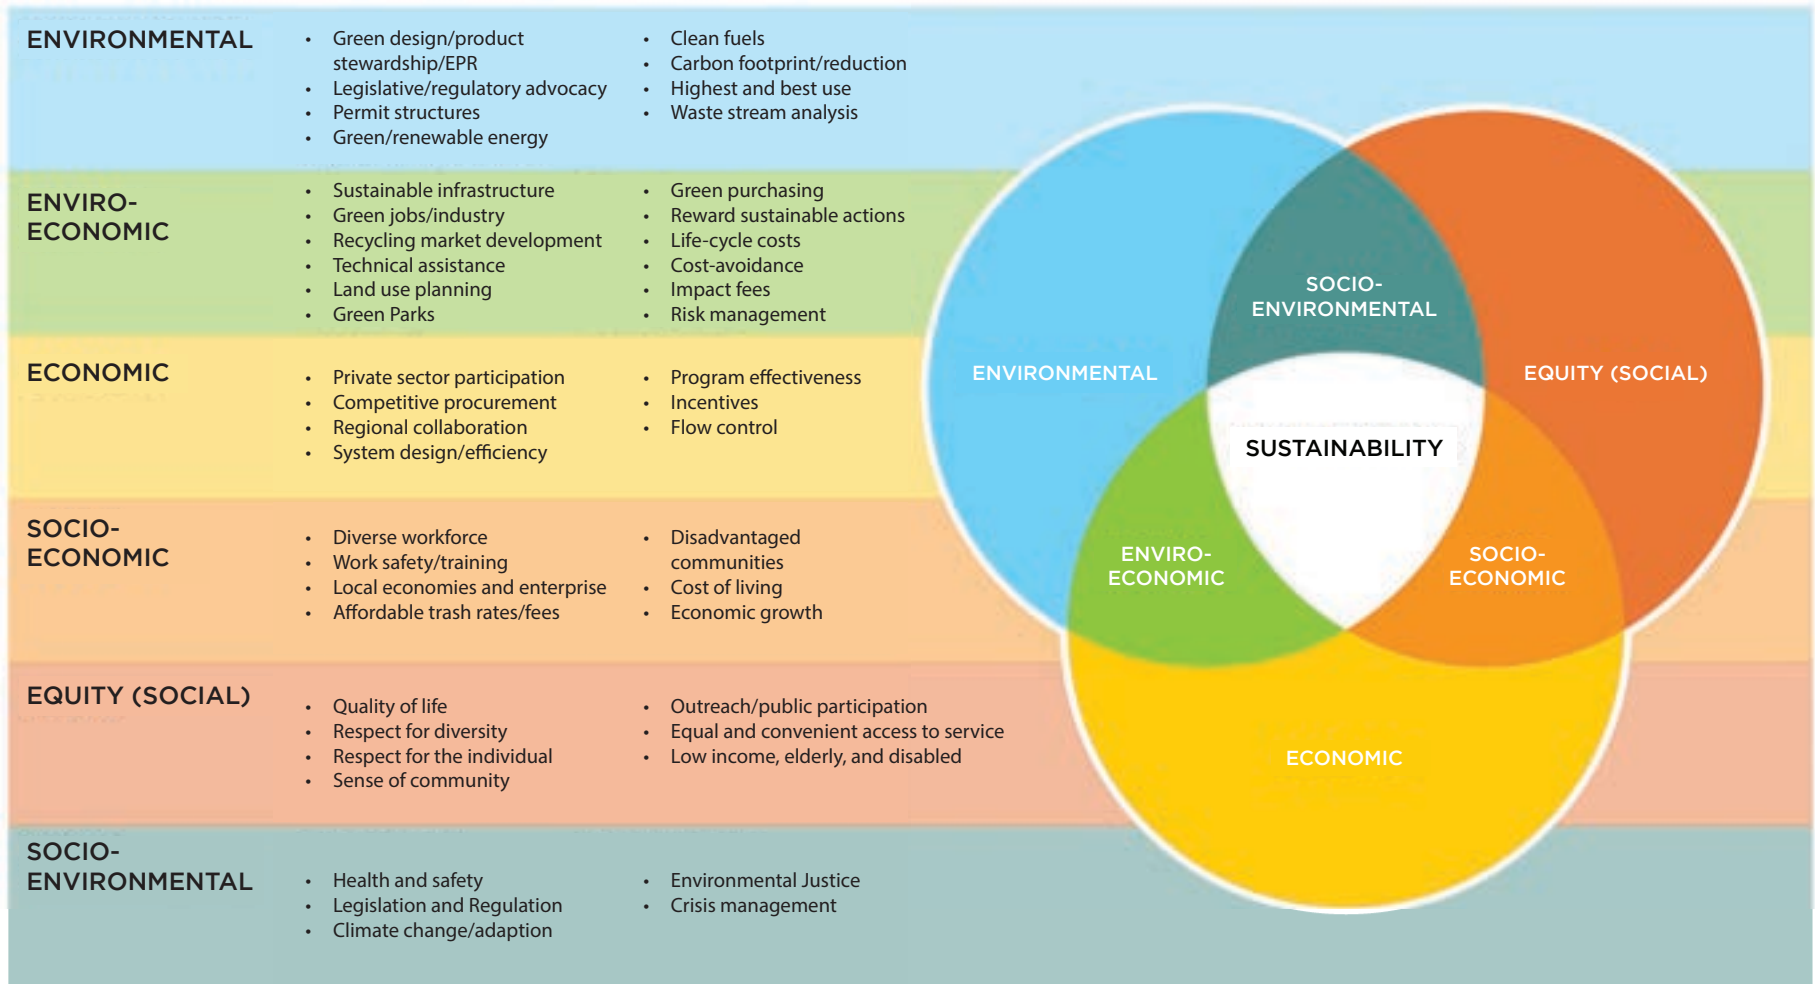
ENVIRONMENTAL

- Green design/product stewardship/EPR
- Legislative/regulatory advocacy
- Permit structures
- Green/renewable energy

- Clean fuels
- Carbon footprint/reduction
- Highest and best use
- Waste stream analysis

ENVIRO-ECONOMIC

- Sustainable infrastructure
- Green jobs/industry
- Recycling market development
- Technical assistance
- Land use planning
- Green Parks

- Green purchasing
- Reward sustainable actions
- Life-cycle costs
- Cost-avoidance
- Impact fees
- Risk management

ECONOMIC

- Private sector participation
- Competitive procurement
- Regional collaboration
- System design/efficiency

- Program effectiveness
- Incentives
- Flow control

SOCIO-ECONOMIC

- Diverse workforce
- Work safety/training
- Local economies and enterprise
- Affordable trash rates/fees

- Disadvantaged communities
- Cost of living
- Economic growth

EQUITY (SOCIAL)

- Quality of life
- Respect for diversity
- Respect for the individual
- Sense of community

- Outreach/public participation
- Equal and convenient access to service
- Low income, elderly, and disabled

SOCIO-ENVIRONMENTAL

- Health and safety
- Legislation and Regulation
- Climate change/adaption

- Environmental Justice
- Crisis management

SOCIO-ENVIRONMENTAL
ENVIRONMENTAL
EQUITY (SOCIAL)
SUSTAINABILITY
ENVIRO-ECONOMIC
SOCIO-ECONOMIC
ECONOMIC